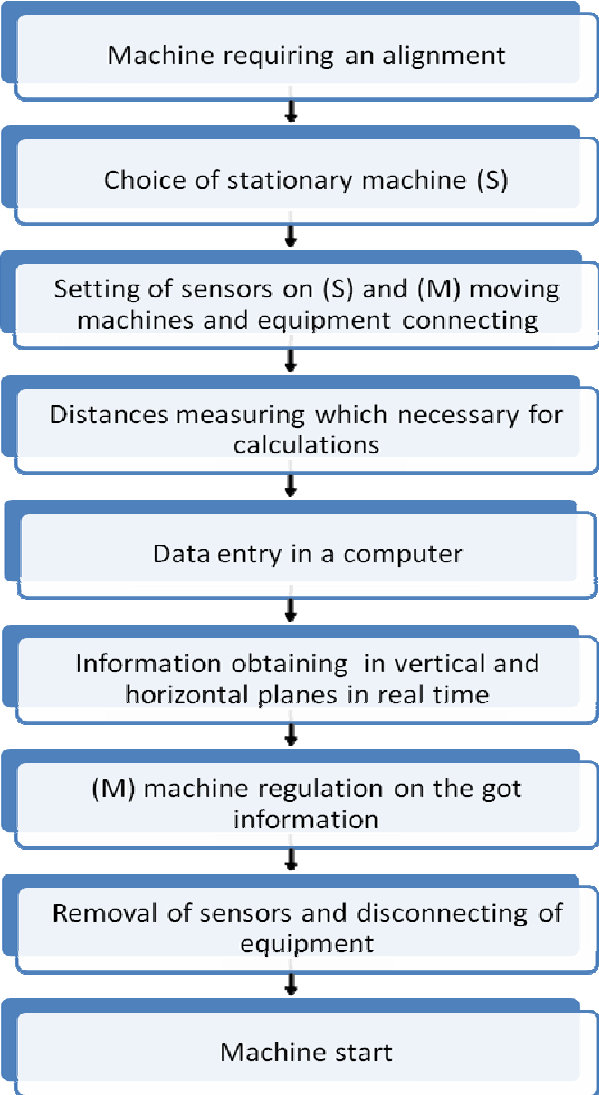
Machine requiring an alignment

Choice of stationary machine (S)

Setting of sensors on (S) and (M) moving machines and equipment connecting

Distances measuring which necessary for calculations

Data entry in a computer

Information obtaining in vertical and horizontal planes in real time

(M) machine regulation on the got information

Removal of sensors and disconnecting of equipment

Machine start